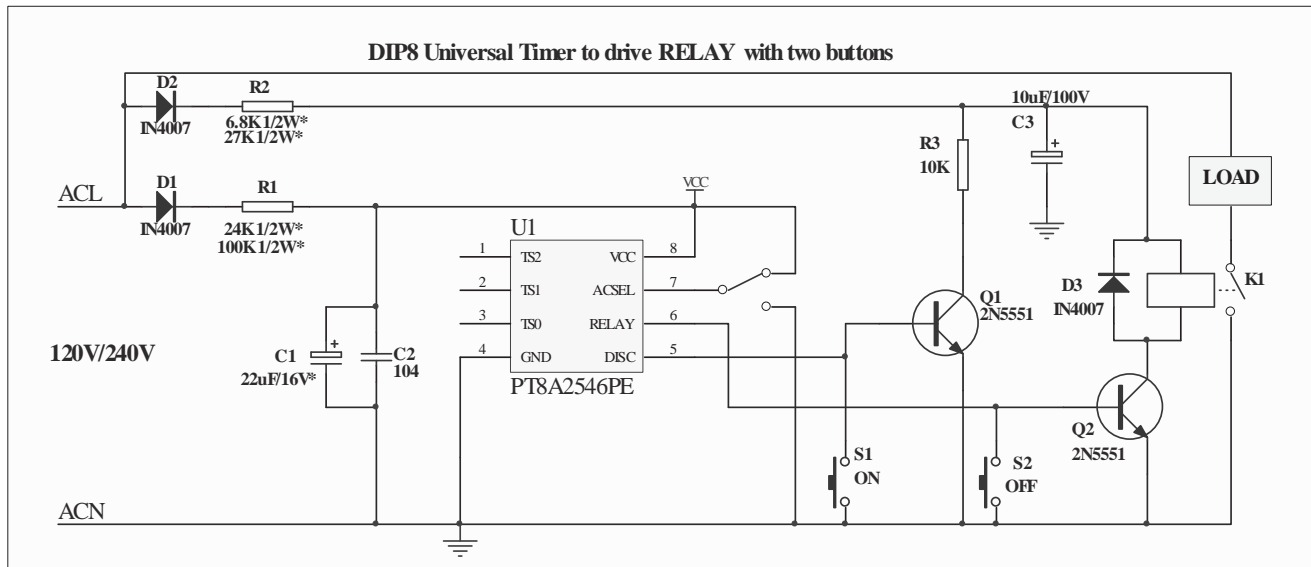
DIP8 Universal Timer to drive RELAY with two buttons

D2
IN4007
R2
6.8K1/2W*
27K1/2W*

10uF/100V
C3
+

R3
10K

LOAD

ACL
D1
IN4007
R1
24K1/2W*
100K1/2W*

VCC

U1
1 TS2
2 TS1
3 TS0
4 GND
VCC 8
ACSEL 7
RELAY 6
DISC 5
PT8A2546PE

Q1
2N5551

D3
IN4007

K1

120V/240V

C1
+
22uF/16V*
C2
104

Q2
2N5551

S1
ON

S2
OFF

ACN